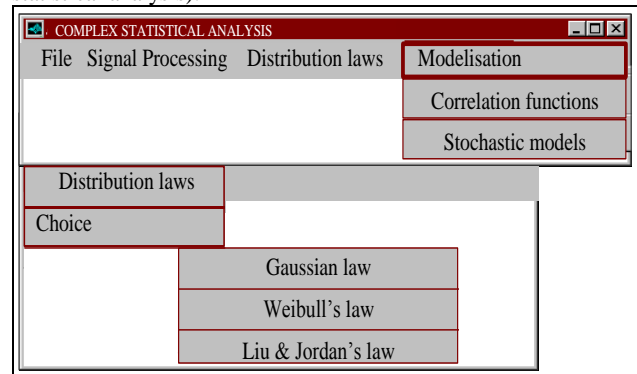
COMPLEX STATISTICAL ANALYSIS

File Signal Processing Distribution laws Modelisation

Correlation functions

Stochastic models

Distribution laws

Choice

Gaussian law

Weibull's law

Liu & Jordan's law